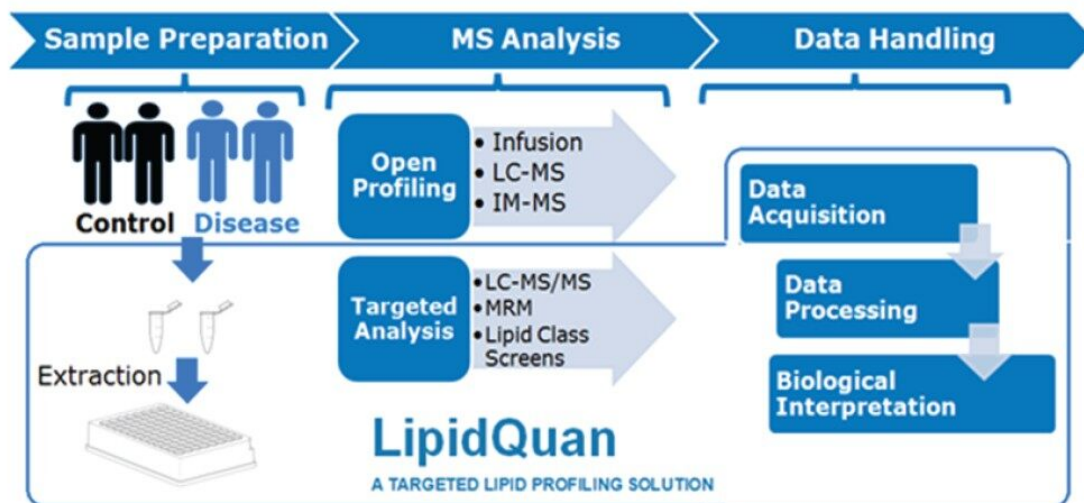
Sample Preparation

MS Analysis

Data Handling

Control Disease

Extraction

Open Profiling

• Infusion
• LC-MS
• IM-MS

Targeted Analysis

• LC-MS/MS
• MRM
• Lipid Class Screens

Data Acquisition

Data Processing

Biological Interpretation

LipidQuan

A TARGETED LIPID PROFILING SOLUTION